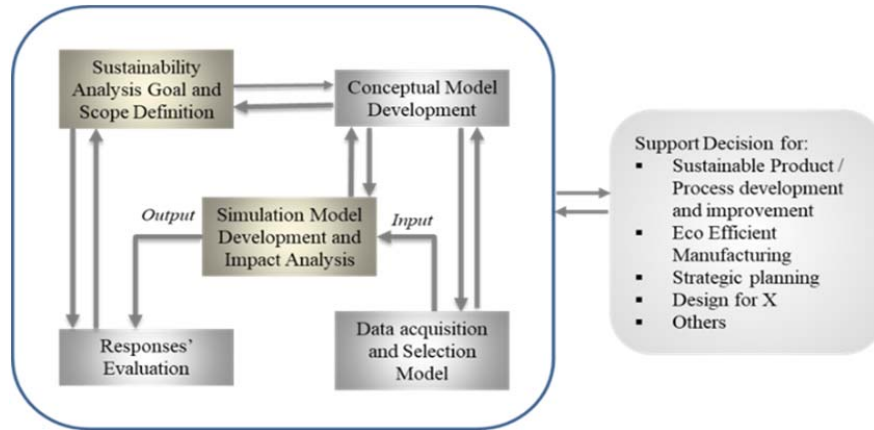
Sustainability Analysis Goal and Scope Definition

Conceptual Model Development

Output

Simulation Model Development and Impact Analysis

Input

Responses' Evaluation

Data acquisition and Selection Model

Support Decision for:
▪ Sustainable Product / Process development and improvement
▪ Eco Efficient Manufacturing
▪ Strategic planning
▪ Design for X
▪ Others